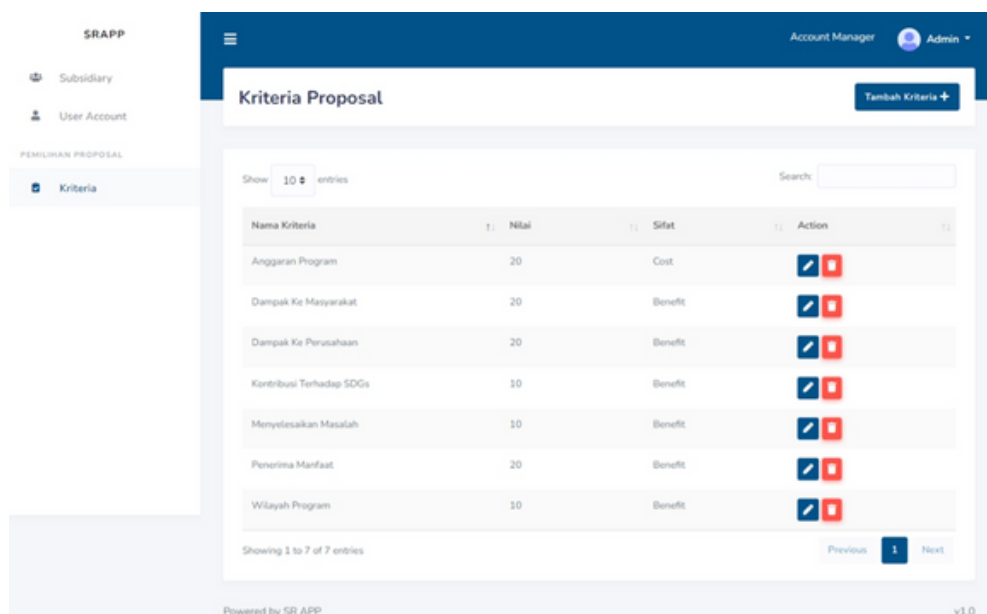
SRAPP

Subsidiary

User Account

PEMILIHAN PROPOSAL

Kriteria

Account Manager Admin

Kriteria Proposal

Tambah Kriteria +

Show 10 entries

Search:

| Nama Kriteria | Nilai | Sifat | Action |
|---|---|---|---|
| Anggaran Program | 20 | Cost | |
| Dampak Ke Masyarakat | 20 | Benefit | |
| Dampak Ke Perusahaan | 20 | Benefit | |
| Kontribusi Terhadap SDGs | 10 | Benefit | |
| Menyelesaikan Masalah | 10 | Benefit | |
| Penerima Manfaat | 20 | Benefit | |
| Wilayah Program | 10 | Benefit | |

Showing 1 to 7 of 7 entries

Previous 1 Next

Powered by SR APP

v1.0